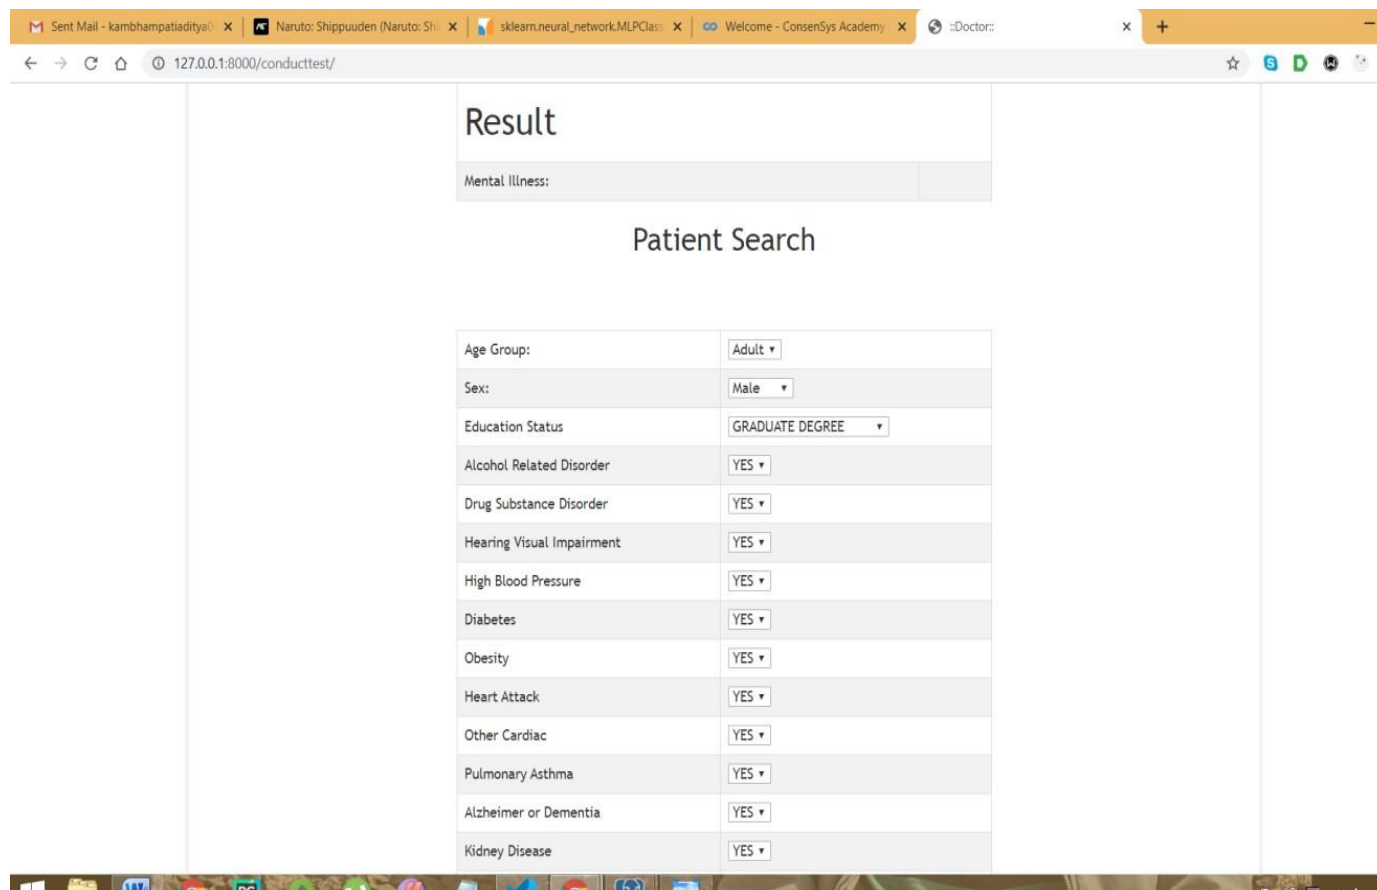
Sent Mail - kambhampatiaditya0 ×
Naruto: Shippuuden (Naruto: Sh ×
sklearn.neural_network.MLPClass ×
Welcome - ConsenSys Academy ×
::Doctor:: ×
+

127.0.0.1:8000/conducttest/

Result

| Mental Illness: | |
|---|---|

Patient Search

| | |
|---|---|
| Age Group: | Adult ▾ |
| Sex: | Male ▾ |
| Education Status | GRADUATE DEGREE ▾ |
| Alcohol Related Disorder | YES ▾ |
| Drug Substance Disorder | YES ▾ |
| Hearing Visual Impairment | YES ▾ |
| High Blood Pressure | YES ▾ |
| Diabetes | YES ▾ |
| Obesity | YES ▾ |
| Heart Attack | YES ▾ |
| Other Cardiac | YES ▾ |
| Pulmonary Asthma | YES ▾ |
| Alzheimer or Dementia | YES ▾ |
| Kidney Disease | YES ▾ |